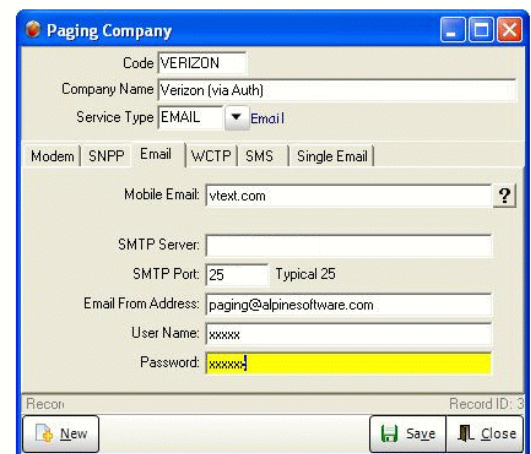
Paging Company

Code VERIZON

Company Name Verizon (via Auth)

Service Type EMAIL Email

Modem | SNPP | Email | WCTP | SMS | Single Email

Mobile Email: vtext.com ?

SMTP Server:

SMTP Port: 25 Typical 25

Email From Address: paging@alpinesoftware.com

User Name: xxxxx

Password: xxxxx

Recor

Record ID: 3

New

Save

Close